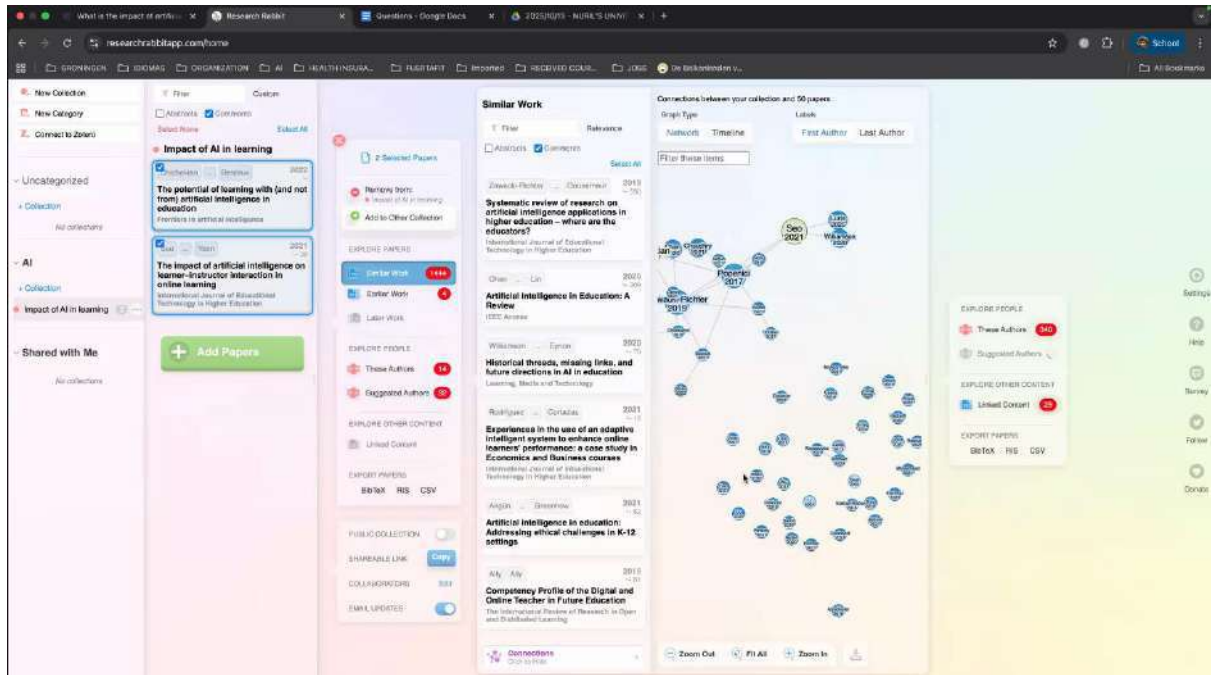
What is the impact of artificia × Research Rabbit × Questions - Google Docs × 2025/10/15 - NURIL'S UNIVE × +

researchrabbitapp.com/home

GRONINGEN IDIOMAS ORGANIZATION AI HEALTHINSURA... RUSTART Imported RECEIVED COUR... JOBS

All Bookmarks

School

New Collection
New Category
Connect to Zotero

Uncategorized
+ Collection
No collections

AI
+ Collection
Impact of AI in learning

Shared with Me
No collections

Filter Custom
Abstracts Comments
Select None Select All

Impact of AI in learning

2022
The potential of learning with (and not from) artificial intelligence in education
Frontiers in artificial intelligence

Seo ... Yoon 2021
The impact of artificial intelligence on learner–instructor interaction in online learning
International Journal of Educational Technology in Higher Education

Add Papers

2 Selected Papers
Remove from
Add to Other Collection

EXPLORE PAPERS
Similar Work 1444
Earlier Work 4
Later Work

EXPLORE PEOPLE
These Authors 14
Suggested Authors 32

EXPLORE OTHER CONTENT
Linked Content

EXPORT PAPERS
BibTeX RIS CSV

PUBLIC COLLECTION
SHAREABLE LINK Copy
COLLABORATORS
EMAIL UPDATES

Similar Work
Filter Relevance
Abstracts Comments
Select All

Zawacki-Richter ... Gouverneur 2019
Systematic review of research on artificial intelligence applications in higher education – where are the educators?
International Journal of Educational Technology in Higher Education

Chen ... Lin 2020
Artificial Intelligence in Education: A Review
IEEE Access

Williamson ... Eynon 2020
Historical threads, missing links, and future directions in AI in education
Learning, Media and Technology

Rodriguez ... Cortadas 2021
Experiences in the use of an adaptive intelligent system to enhance online learners' performance: a case study in Economics and Business courses
International Journal of Educational Technology in Higher Education

Akgun ... Greenhow 2021
Artificial intelligence in education: Addressing ethical challenges in K-12 settings

Ally ... Ally 2019
Competency Profile of the Digital and Online Teacher in Future Education
The International Review of Research in Open and Distributed Learning

Connections

Connections between your collection and 50 papers
Graph Type
Network Timeline
Labels
First Author Last Author
Filter these items

Seo 2021
Williamson
Popenici 2017
Zawacki-Richter 2019

Zoom Out Fit All Zoom In

EXPLORE PEOPLE
These Authors 340
Suggested Authors

EXPLORE OTHER CONTENT
Linked Content 29

EXPORT PAPERS
BibTeX RIS CSV

Settings
Help
Survey
Follow
Donate